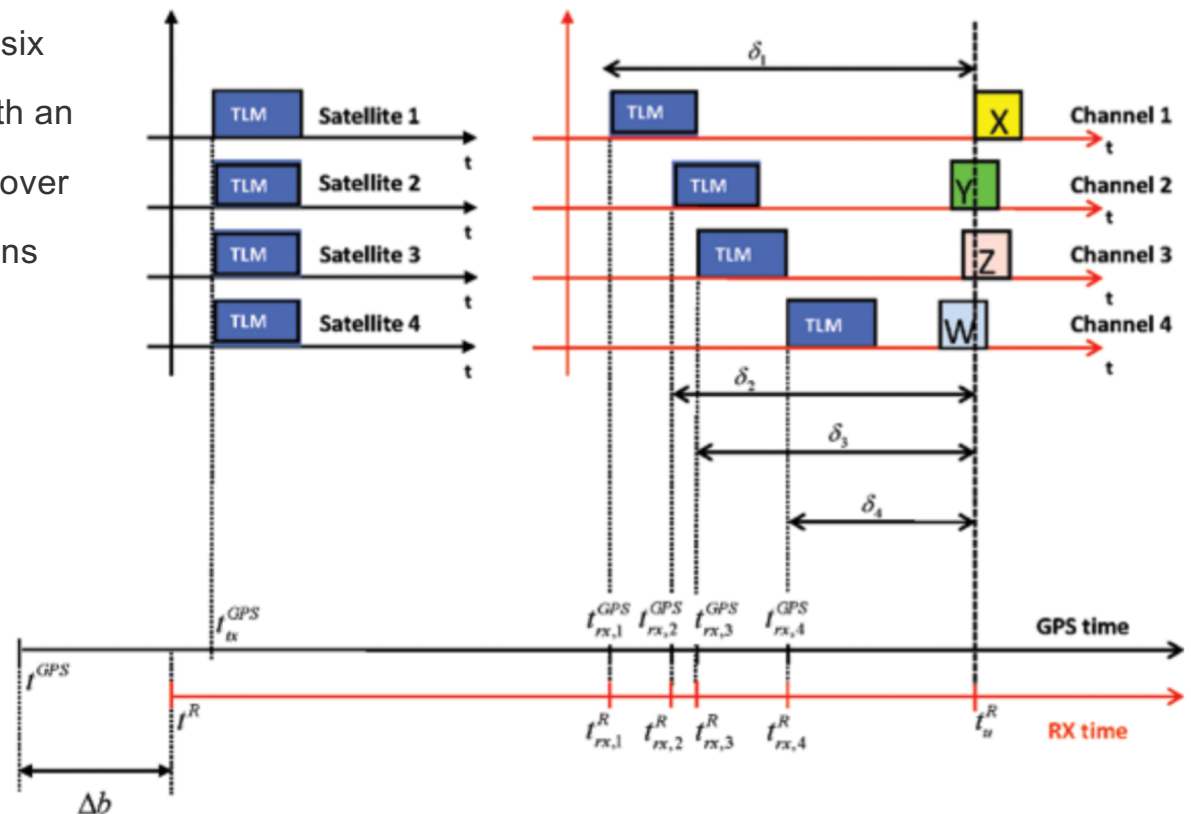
six
th an
over
ns

TLM Satellite 1
t
TLM Satellite 2
t
TLM Satellite 3
t
TLM Satellite 4
t

$\delta_1$
TLM
X
Channel 1
t
TLM
Y
Channel 2
t
TLM
Z
Channel 3
t
TLM
W
Channel 4
t
$\delta_2$
$\delta_3$
$\delta_4$

$t_{tx}^{GPS}$
$t_{rx,1}^{GPS}$ $t_{rx,2}^{GPS}$ $t_{rx,3}^{GPS}$ $t_{rx,4}^{GPS}$
GPS time
$t^{GPS}$
$t^{R}$
$t_{rx,1}^{R}$ $t_{rx,2}^{R}$ $t_{rx,3}^{R}$ $t_{rx,4}^{R}$
$t_{u}^{R}$
RX time
$\Delta b$